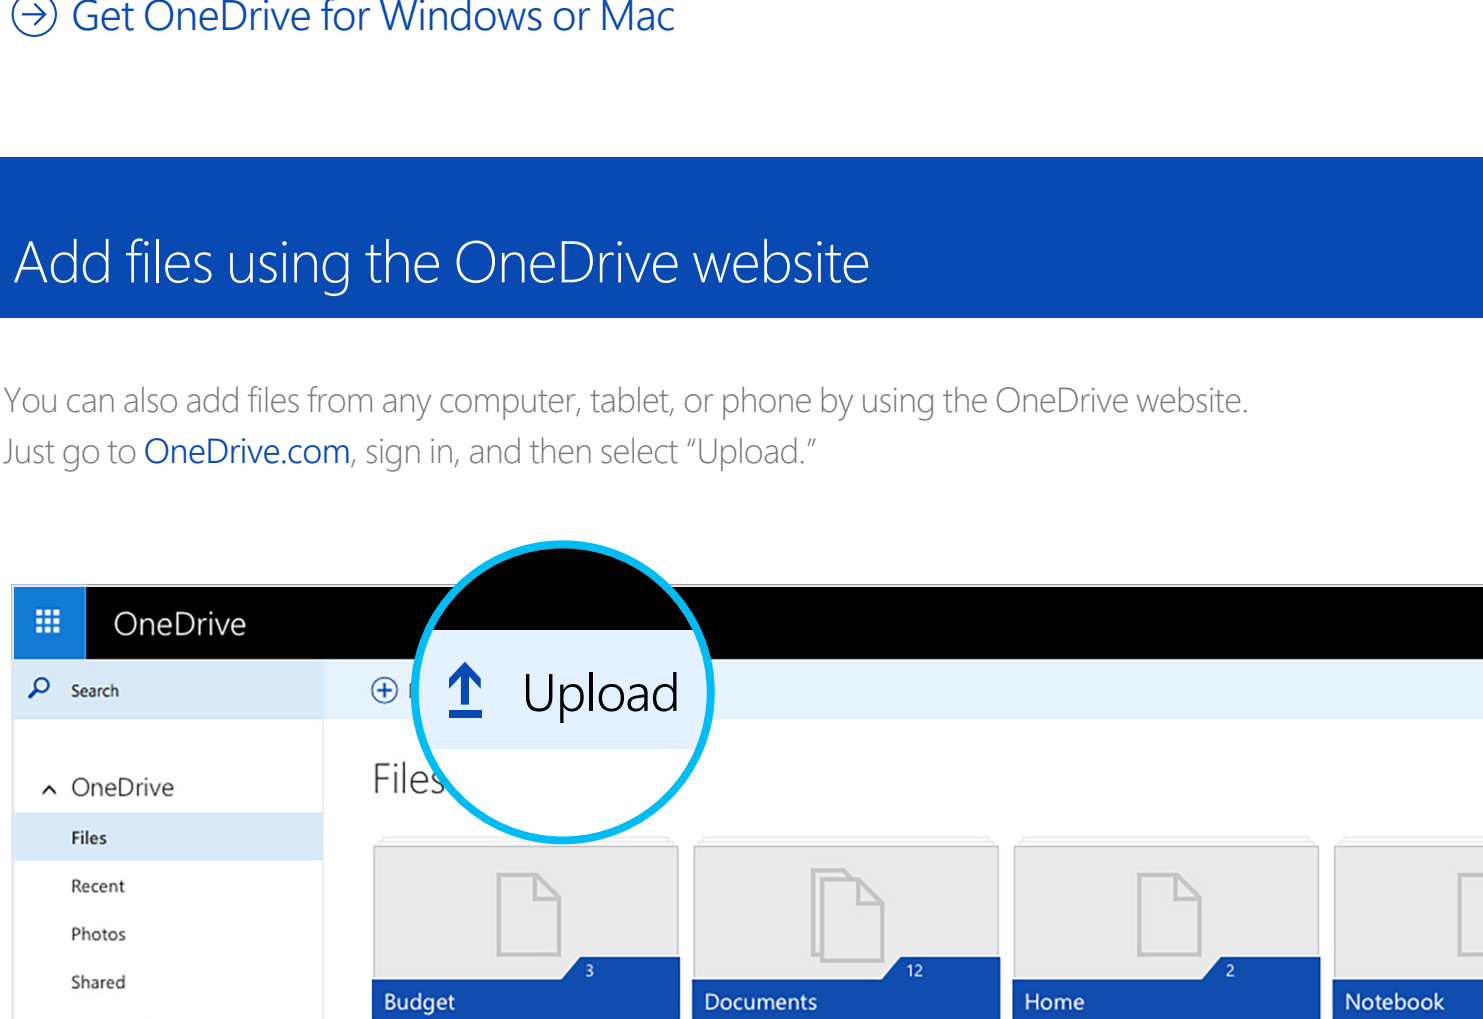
Get OneDrive for Windows or Mac

Add files using the OneDrive website

You can also add files from any computer, tablet, or phone by using the OneDrive website. Just go to OneDrive.com, sign in, and then select “Upload.”

OneDrive

Search

Upload

OneDrive

Files

Recent

Photos

Shared

Files

3
Budget

12
Documents

2
Home

Notebook